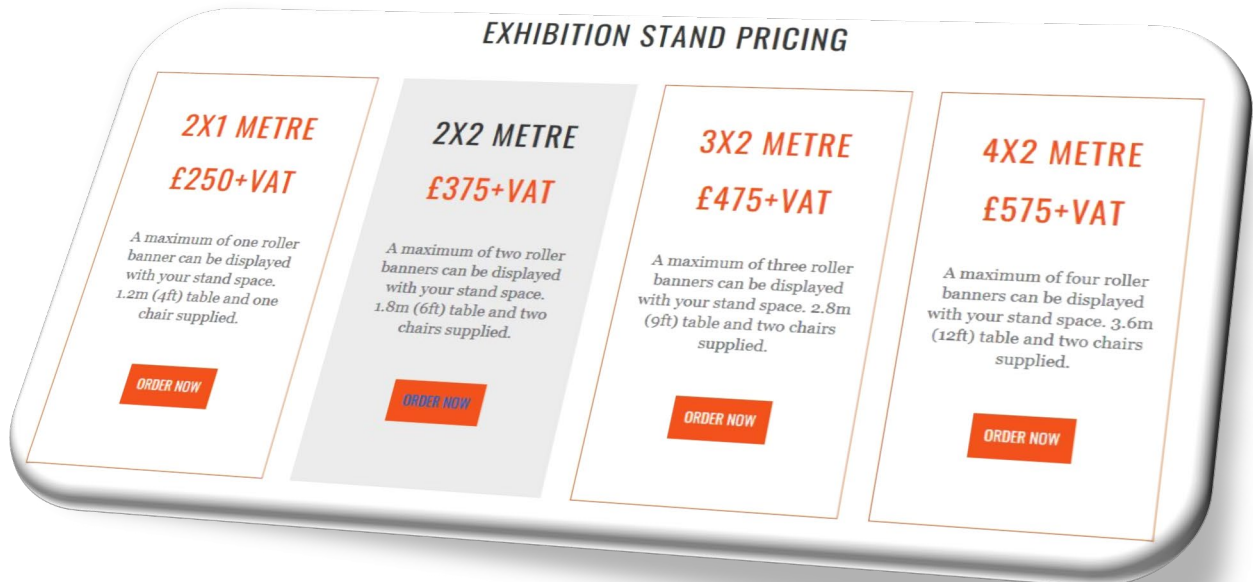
EXHIBITION STAND PRICING

2X1 METRE

£250+VAT

A maximum of one roller banner can be displayed with your stand space. 1.2m (4ft) table and one chair supplied.

ORDER NOW

2X2 METRE

£375+VAT

A maximum of two roller banners can be displayed with your stand space. 1.8m (6ft) table and two chairs supplied.

ORDER NOW

3X2 METRE

£475+VAT

A maximum of three roller banners can be displayed with your stand space. 2.8m (9ft) table and two chairs supplied.

ORDER NOW

4X2 METRE

£575+VAT

A maximum of four roller banners can be displayed with your stand space. 3.6m (12ft) table and two chairs supplied.

ORDER NOW